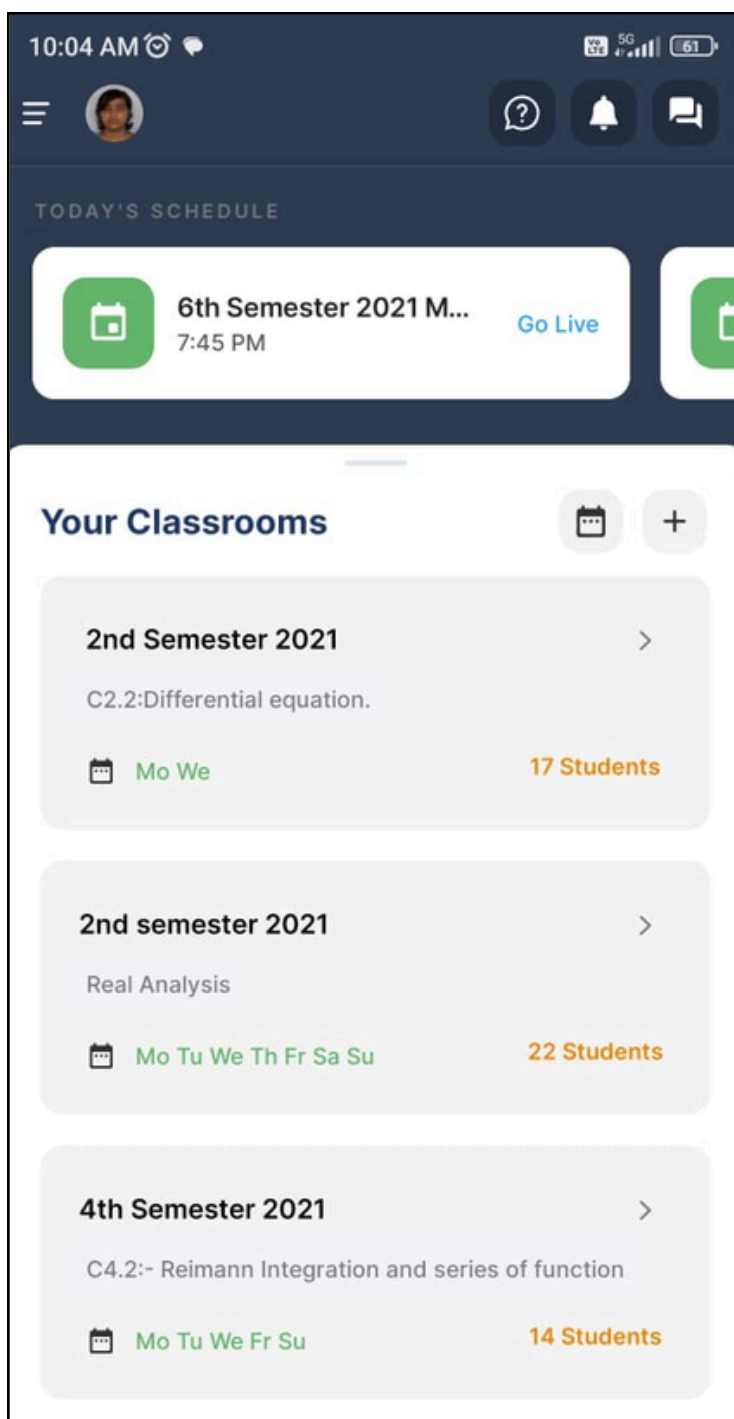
10:04 AM

5G 61

TODAY'S SCHEDULE

6th Semester 2021 M...
7:45 PM

Go Live

Your Classrooms

+

2nd Semester 2021

C2.2:Differential equation.

Mo We

17 Students

2nd semester 2021

Real Analysis

Mo Tu We Th Fr Sa Su

22 Students

4th Semester 2021

C4.2:- Reimann Integration and series of function

Mo Tu We Fr Su

14 Students